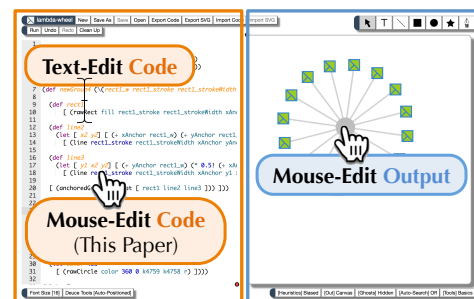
lambda-wheel New Save As Save Open Export Code Export SVG Import Code Import SVG
Run Undo Redo Clean Up

Text-Edit Code

(def newGroup4 (\(rect1_x rect1_stroke rect1_strokeWidth

(def rect1
[ (rawRect fill rect1_stroke rect1_strokeWidth xAnchor

(def line2
(let [ x2 y2] [ (+ xAnchor rect1_x) (+ yAnchor rect1
[ (line rect1_stroke rect1_strokeWidth xAnchor

(def line3
(let [ y2 x2 y2] [ (+ yAnchor rect1_y) (* 0.5! (+ xAn
[ (line rect1_stroke rect1_strokeWidth xAnchor y1

[ (anchoredGroup (concat [ rect1 line2 line3 ])) ])

Mouse-Edit Code
(This Paper)

[ (rawCircle color 360 0 k4759 k4758 r) ])))

Font Size [16] Deuce Tools [Auto-Positioned]

Mouse-Edit Output

[Heuristics] Biased [Out] Canvas [Ghosts] Hidden [Auto-Search] Off [Tools] Basics